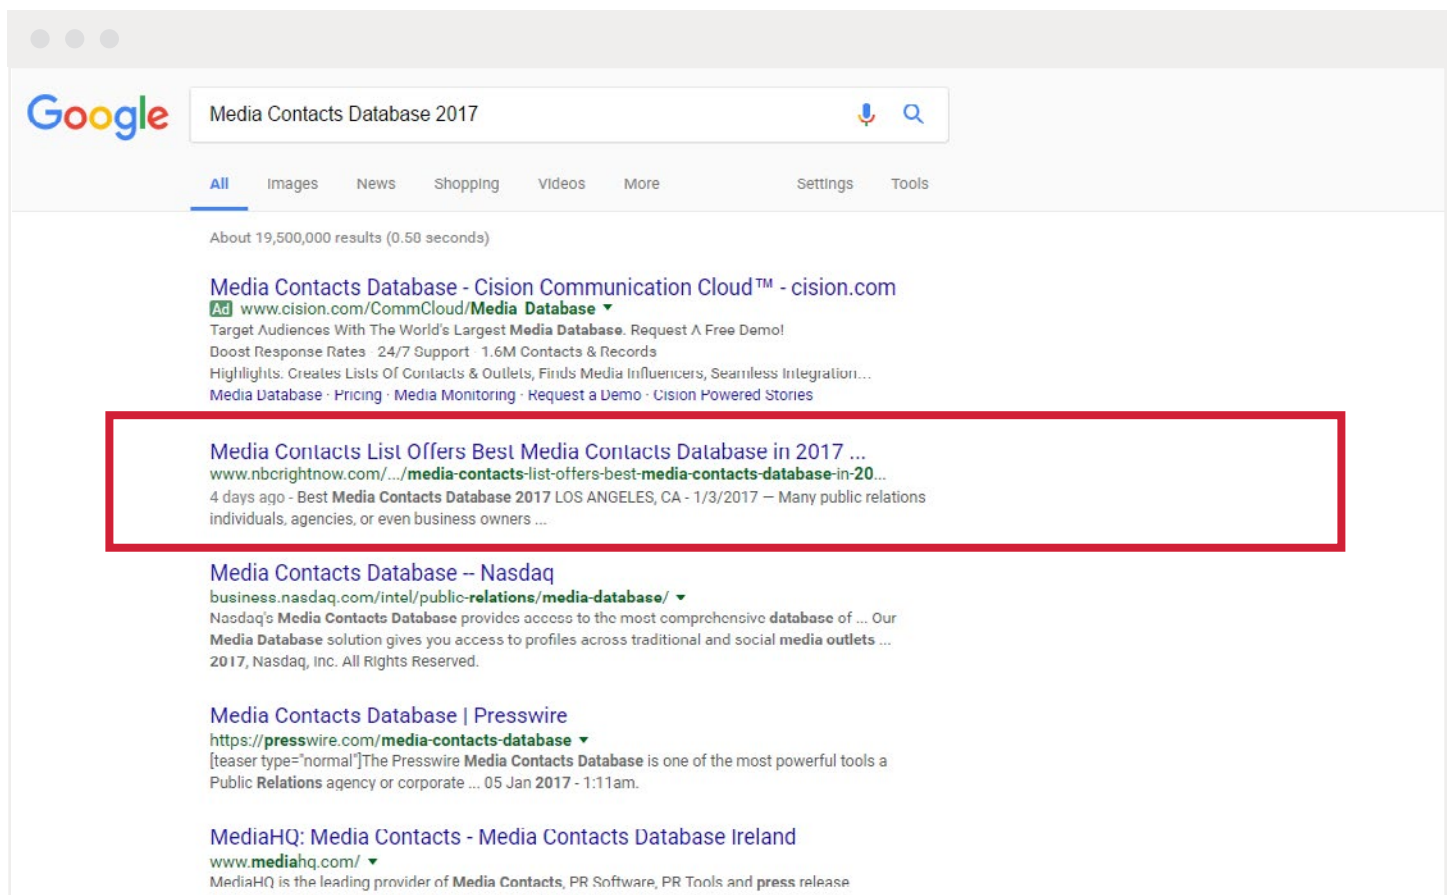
Google

Media Contacts Database 2017

All Images News Shopping Videos More Settings Tools

About 19,500,000 results (0.50 seconds)

Media Contacts Database - Cision Communication Cloud™ - cision.com
Ad www.cision.com/CommCloud/Media Database
Target Audiences With The World's Largest Media Database. Request A Free Demo!
Boost Response Rates · 24/7 Support · 1.6M Contacts & Records
Highlights: Creates Lists Of Contacts & Outlets, Finds Media Influencers, Seamless Integration...
Media Database · Pricing · Media Monitoring · Request a Demo · Cision Powered Stories

Media Contacts List Offers Best Media Contacts Database in 2017 ...
www.nbcrightnow.com/.../media-contacts-list-offers-best-media-contacts-database-in-20...
4 days ago - Best Media Contacts Database 2017 LOS ANGELES, CA - 1/3/2017 — Many public relations individuals, agencies, or even business owners ...

Media Contacts Database -- Nasdaq
business.nasdaq.com/intel/public-relations/media-database/
Nasdaq's Media Contacts Database provides access to the most comprehensive database of ... Our Media Database solution gives you access to profiles across traditional and social media outlets ... 2017, Nasdaq, Inc. All Rights Reserved.

Media Contacts Database | Presswire
https://presswire.com/media-contacts-database
[teaser type="normal"]The Presswire Media Contacts Database is one of the most powerful tools a Public Relations agency or corporate ... 05 Jan 2017 - 1:11am.

MediaHQ: Media Contacts - Media Contacts Database Ireland
www.mediahq.com/
MediaHQ is the leading provider of Media Contacts, PR Software, PR Tools and press release